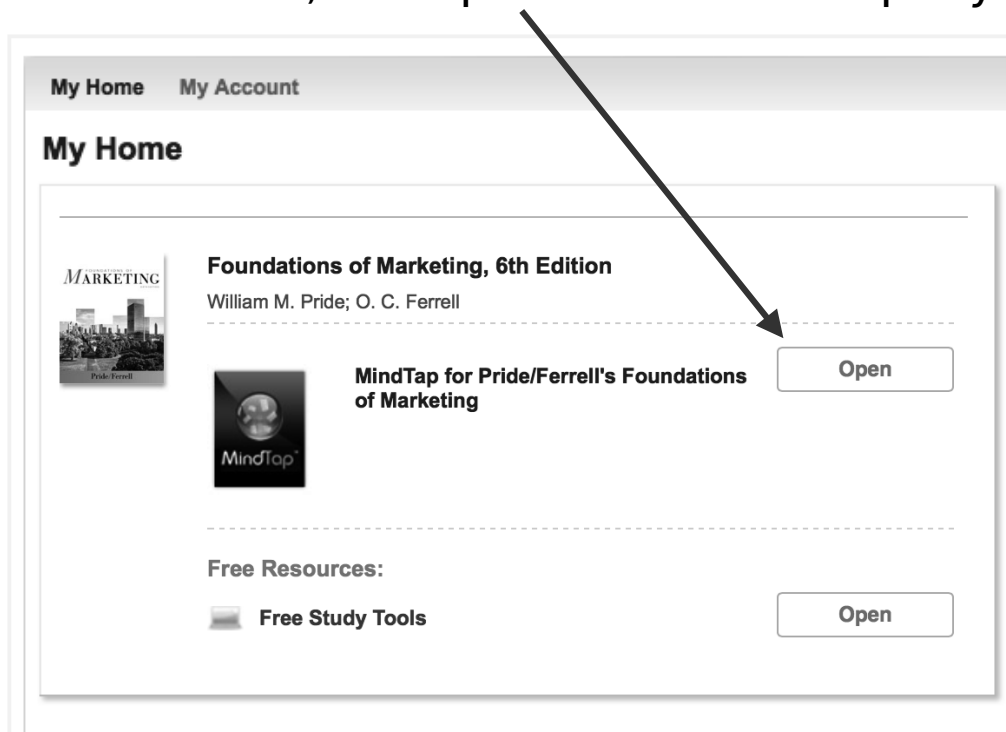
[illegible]

My Home My Account

My Home

FOUNDATIONS OF MARKETING

Pride Ferrell

Foundations of Marketing, 6th Edition
William M. Pride; O. C. Ferrell

MindTap

MindTap for Pride/Ferrell's Foundations of Marketing

Open

Free Resources:

Free Study Tools

Open